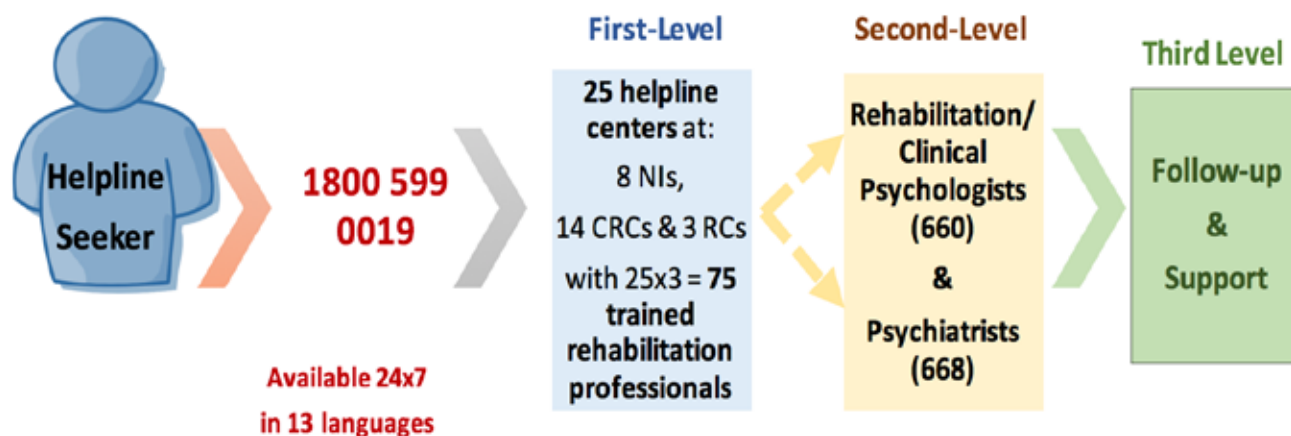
Helpline Seeker

1800 599 0019

Available 24x7 in 13 languages

First-Level

25 helpline centers at:

8 NIs,

14 CRCs & 3 RCs

with 25x3 = 75 trained rehabilitation professionals

Second-Level

Rehabilitation/ Clinical Psychologists (660)

&

Psychiatrists (668)

Third Level

Follow-up & Support